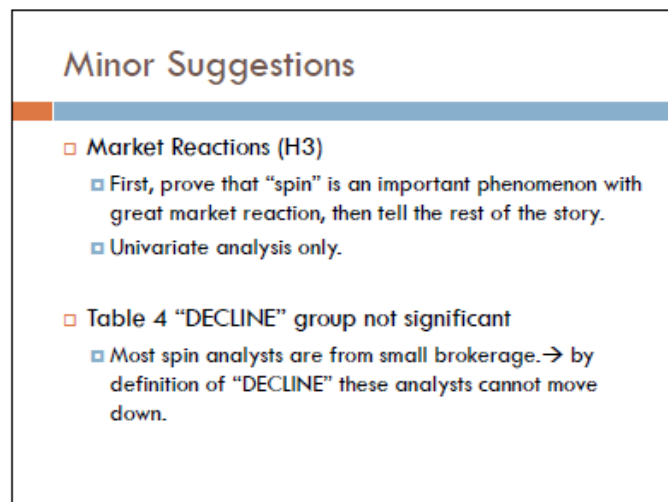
Minor Suggestions

Market Reactions (H3)

First, prove that “spin” is an important phenomenon with great market reaction, then tell the rest of the story.

Univariate analysis only.

Table 4 “DECLINE” group not significant

Most spin analysts are from small brokerage.→ by definition of “DECLINE” these analysts cannot move down.